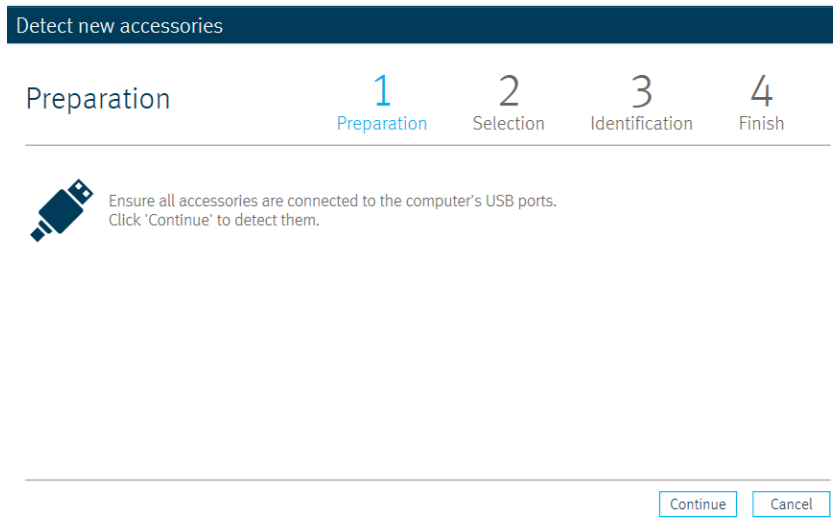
Detect new accessories

Preparation

1
Preparation

2
Selection

3
Identification

4
Finish

Ensure all accessories are connected to the computer's USB ports.
Click 'Continue' to detect them.

Continue

Cancel